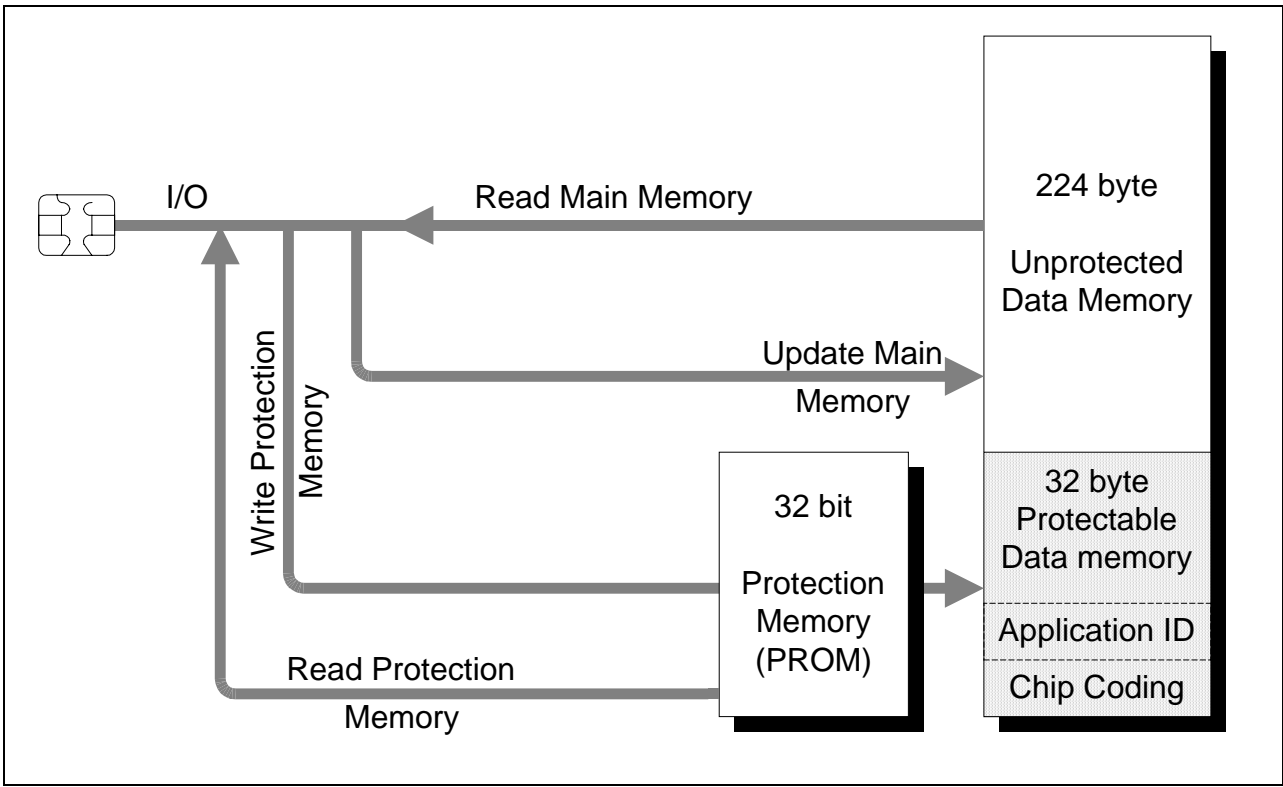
I/O

Read Main Memory

224 byte

Unprotected Data Memory

Update Main Memory

Write Protection Memory

32 bit

Protection Memory (PROM)

32 byte Protectable Data memory

Application ID

Chip Coding

Read Protection Memory